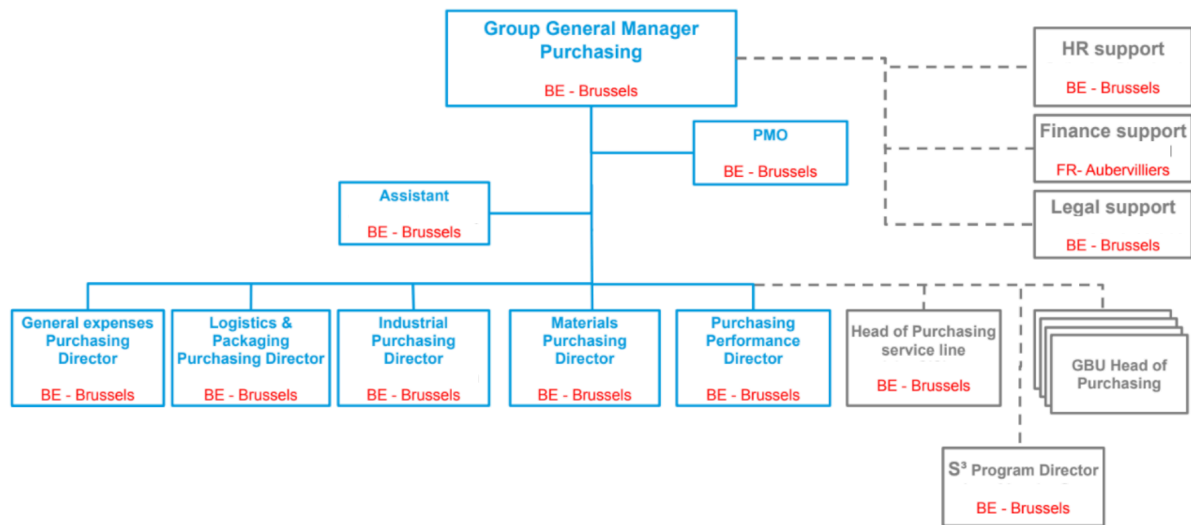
Group General Manager Purchasing
BE - Brussels

HR support
BE - Brussels

Finance support
FR- Aubervilliers

Legal support
BE - Brussels

PMO
BE - Brussels

Assistant
BE - Brussels

General expenses Purchasing Director
BE - Brussels

Logistics & Packaging Purchasing Director
BE - Brussels

Industrial Purchasing Director
BE - Brussels

Materials Purchasing Director
BE - Brussels

Purchasing Performance Director
BE - Brussels

Head of Purchasing service line
BE - Brussels

GBU Head of Purchasing

S³ Program Director
BE - Brussels